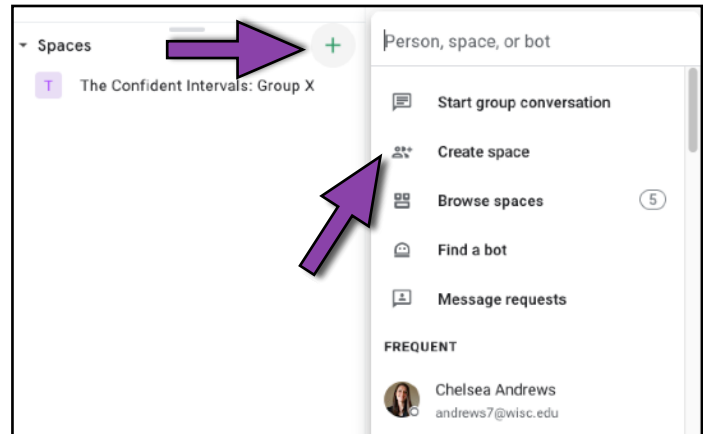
Spaces

+

T The Confident Intervals: Group X

Person, space, or bot

Start group conversation

Create space

Browse spaces 5

Find a bot

Message requests

FREQUENT

Chelsea Andrews
andrews7@wisc.edu